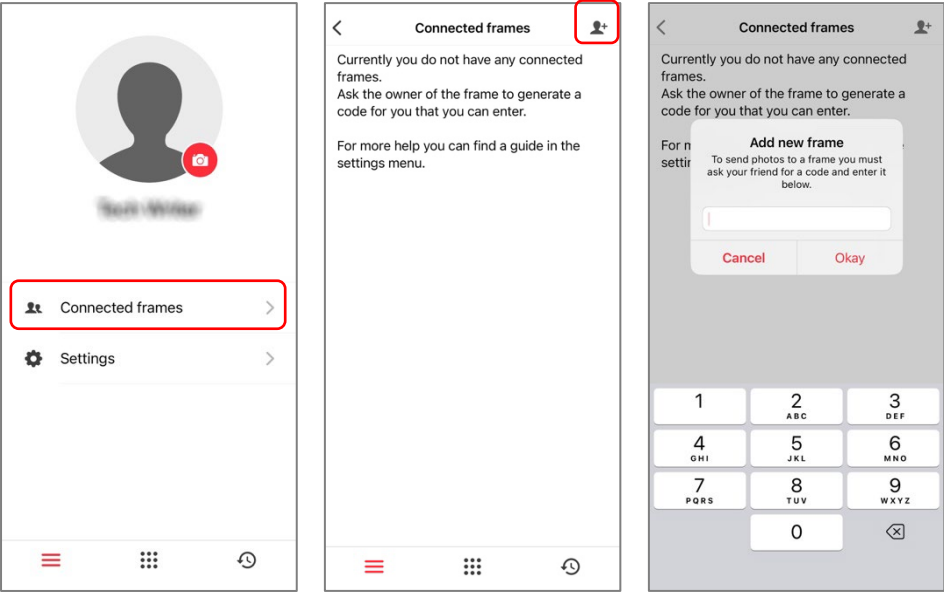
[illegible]

Connected frames

Settings

Connected frames

Currently you do not have any connected frames.
Ask the owner of the frame to generate a code for you that you can enter.

For more help you can find a guide in the settings menu.

Connected frames

Currently you do not have any connected frames.
Ask the owner of the frame to generate a code for you that you can enter.

For m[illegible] setti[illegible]

Add new frame

To send photos to a frame you must ask your friend for a code and enter it below.

Cancel

Okay

1

2
ABC

3
DEF

4
GHI

5
JKL

6
MNO

7
PQRS

8
TUV

9
WXYZ

0